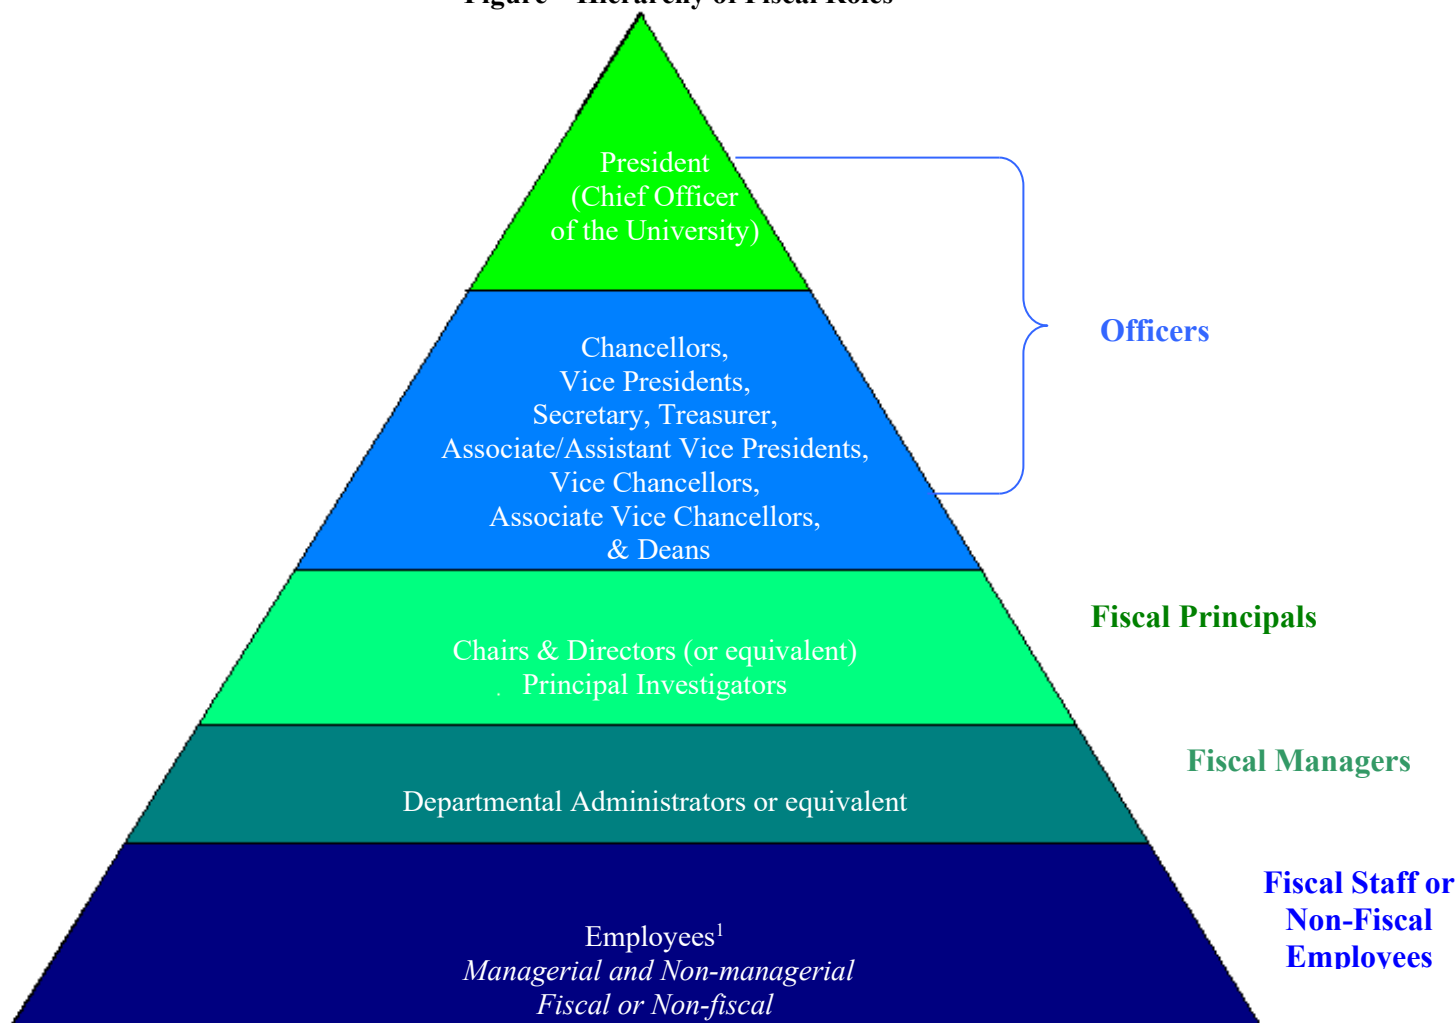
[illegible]

President (Chief Officer of the University)

Chancellors, Vice Presidents, Secretary, Treasurer, Associate/Assistant Vice Presidents, Vice Chancellors, Associate Vice Chancellors, & Deans

Officers

Chairs & Directors (or equivalent) Principal Investigators

Fiscal Principals

Departmental Administrators or equivalent

Fiscal Managers

Employees$^1$
*Managerial and Non-managerial*
*Fiscal or Non-fiscal*

Fiscal Staff or Non-Fiscal Employees